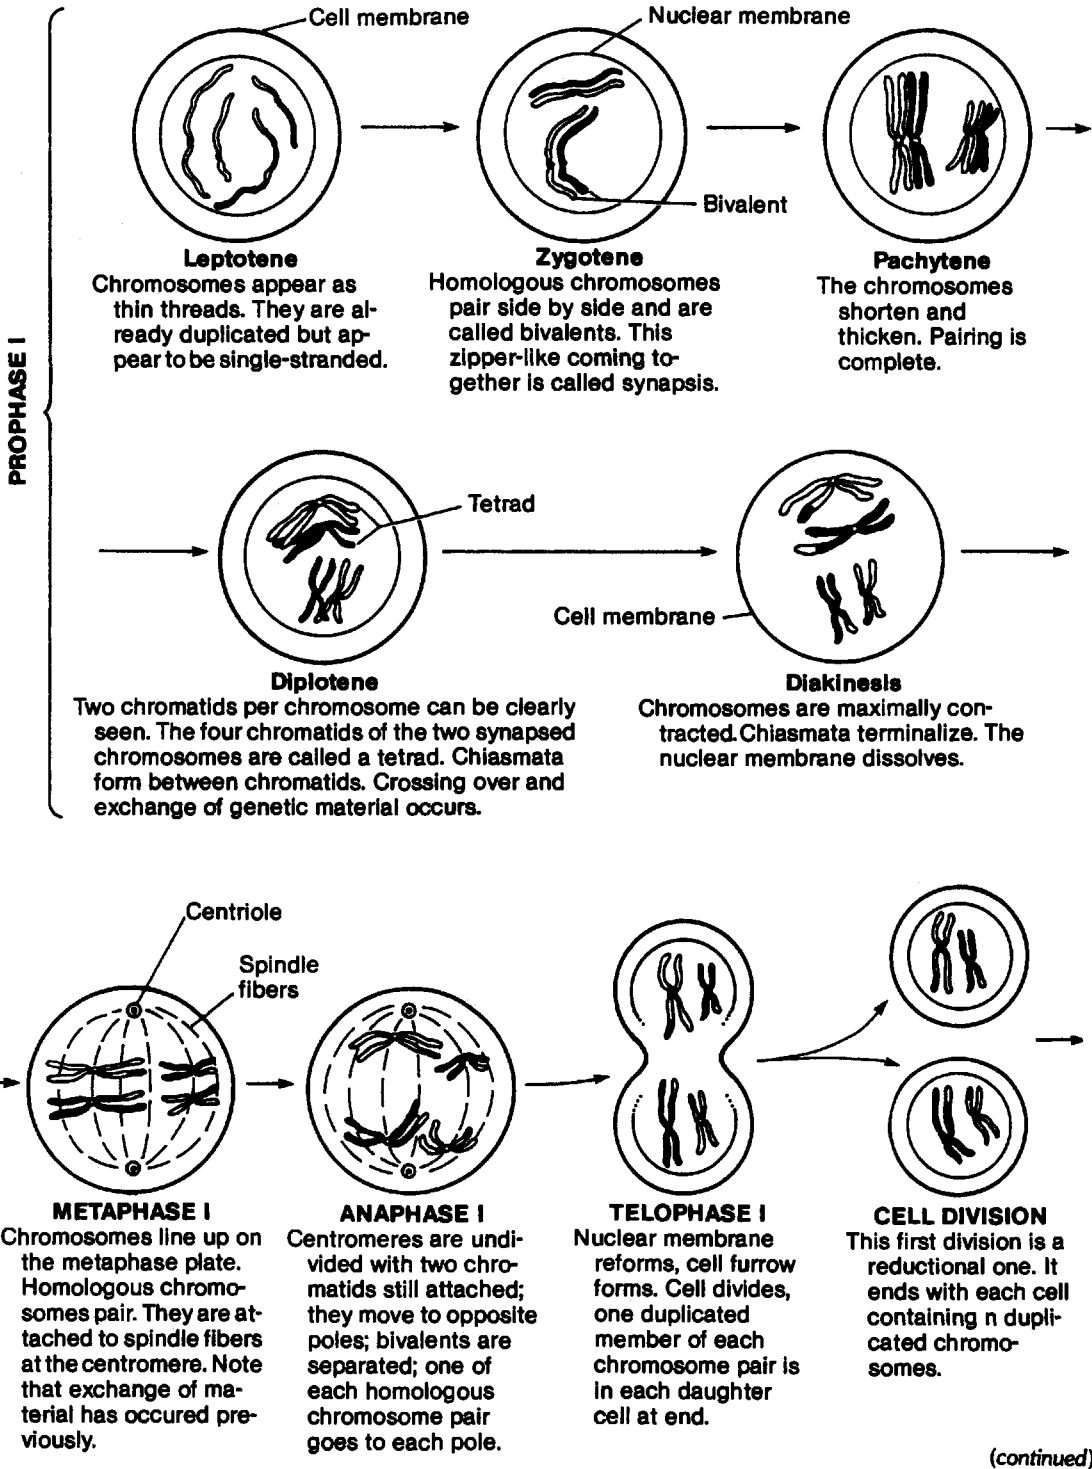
PROPHASE I

Cell membrane

Nuclear membrane

Bivalent

Leptotene
Chromosomes appear as thin threads. They are already duplicated but appear to be single-stranded.

Zygotene
Homologous chromosomes pair side by side and are called bivalents. This zipper-like coming together is called synapsis.

Pachytene
The chromosomes shorten and thicken. Pairing is complete.

Tetrad

Cell membrane

Diplotene
Two chromatids per chromosome can be clearly seen. The four chromatids of the two synapsed chromosomes are called a tetrad. Chiasmata form between chromatids. Crossing over and exchange of genetic material occurs.

Diakinesis
Chromosomes are maximally contracted. Chiasmata terminalize. The nuclear membrane dissolves.

Centriole

Spindle fibers

METAPHASE I
Chromosomes line up on the metaphase plate. Homologous chromosomes pair. They are attached to spindle fibers at the centromere. Note that exchange of material has occured previously.

ANAPHASE I
Centromeres are undivided with two chromatids still attached; they move to opposite poles; bivalents are separated; one of each homologous chromosome pair goes to each pole.

TELOPHASE I
Nuclear membrane reforms, cell furrow forms. Cell divides, one duplicated member of each chromosome pair is in each daughter cell at end.

CELL DIVISION
This first division is a reductional one. It ends with each cell containing n duplicated chromosomes.

(continued)